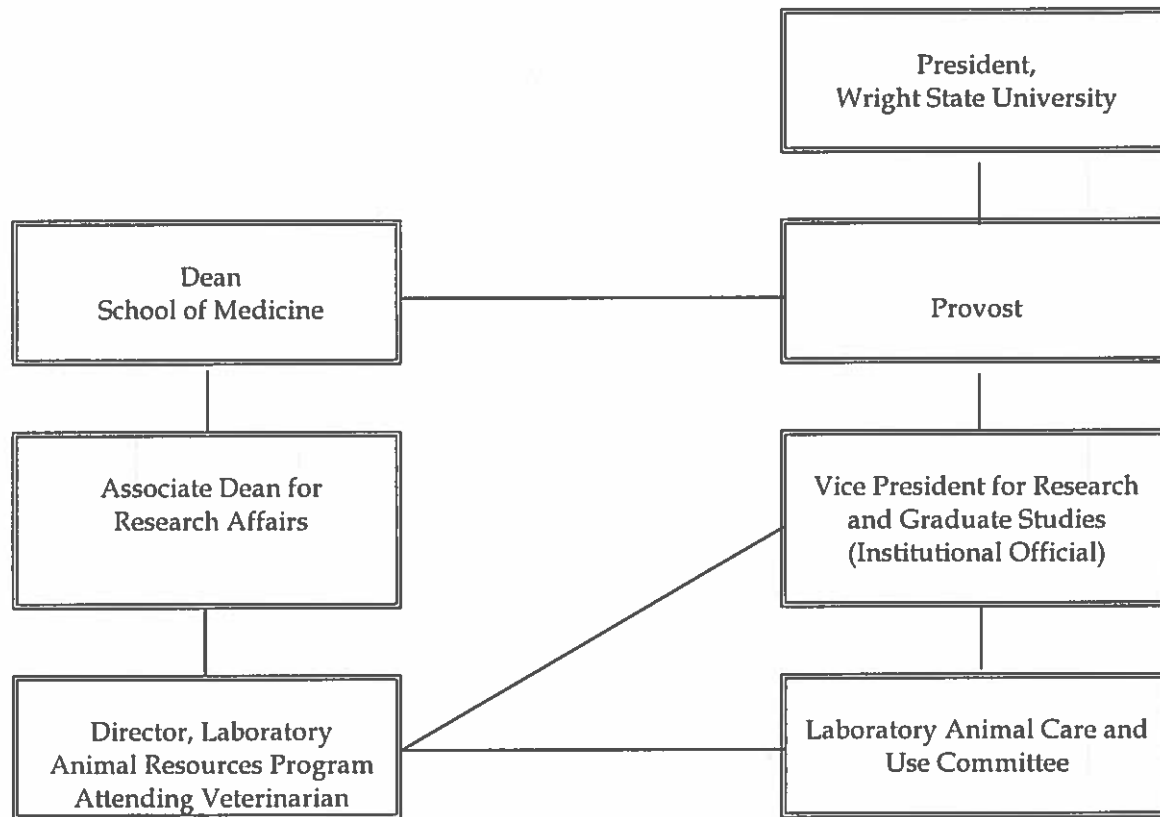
President,
Wright State University

Dean
School of Medicine

Provost

Associate Dean for
Research Affairs

Vice President for Research
and Graduate Studies
(Institutional Official)

Director, Laboratory
Animal Resources Program
Attending Veterinarian

Laboratory Animal Care and
Use Committee